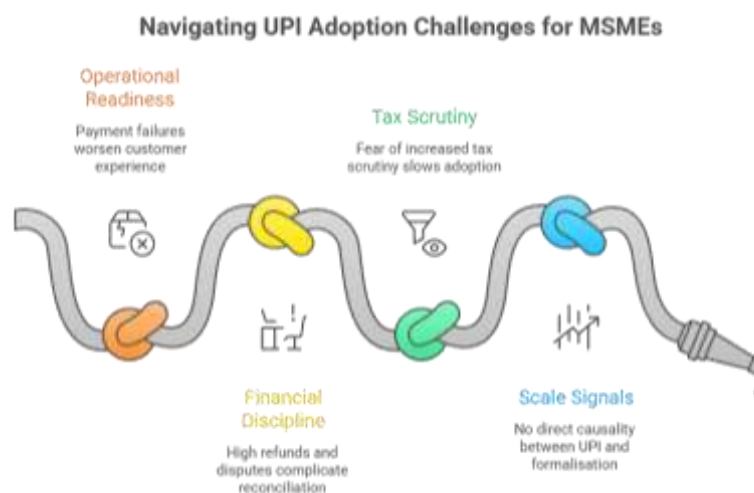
Navigating UPI Adoption Challenges for MSMEs

Operational Readiness

Payment failures worsen customer experience

Tax Scrutiny

Fear of increased tax scrutiny slows adoption

Financial Discipline

High refunds and disputes complicate reconciliation

Scale Signals

No direct causality between UPI and formalisation